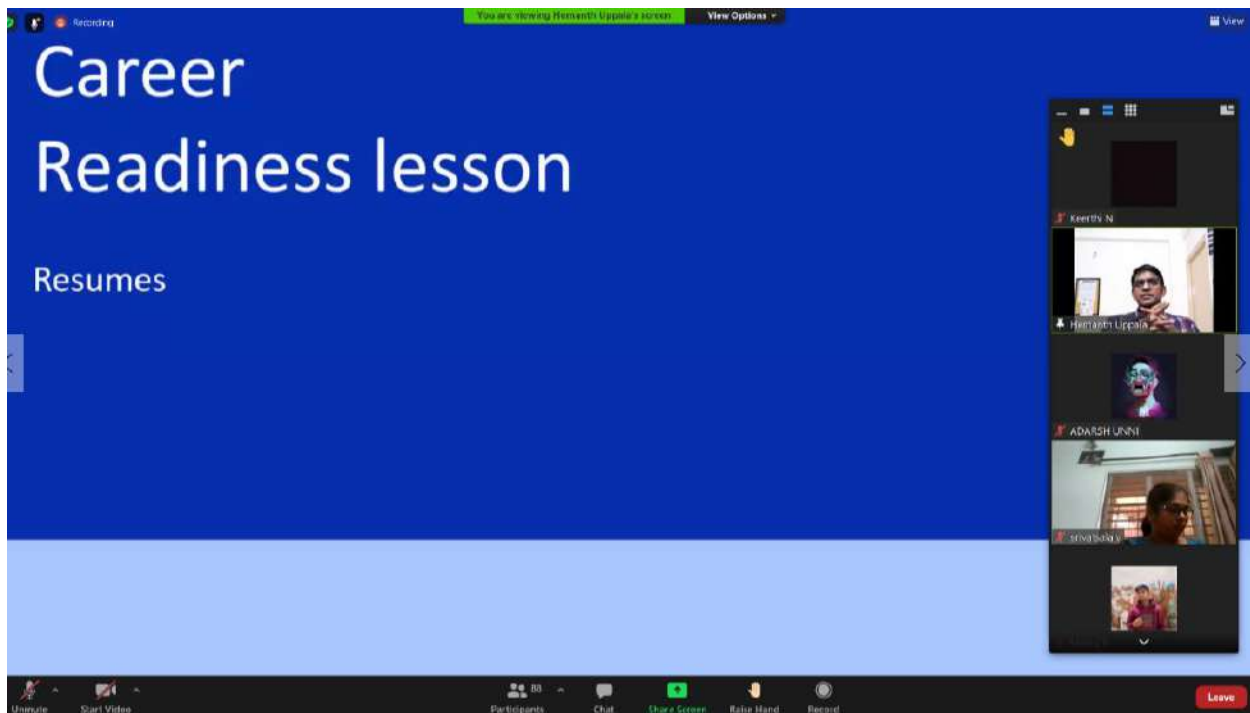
Recording

You are viewing Hemanth Uppala's screen

View Options

View

Career Readiness lesson

Resumes

Keerthi N

Hemanth Uppala

ADARSH UNNI

sriva bala v

Unmute

Start Video

88

Participants

Chat

Share Screen

Raise Hand

Record

Leave